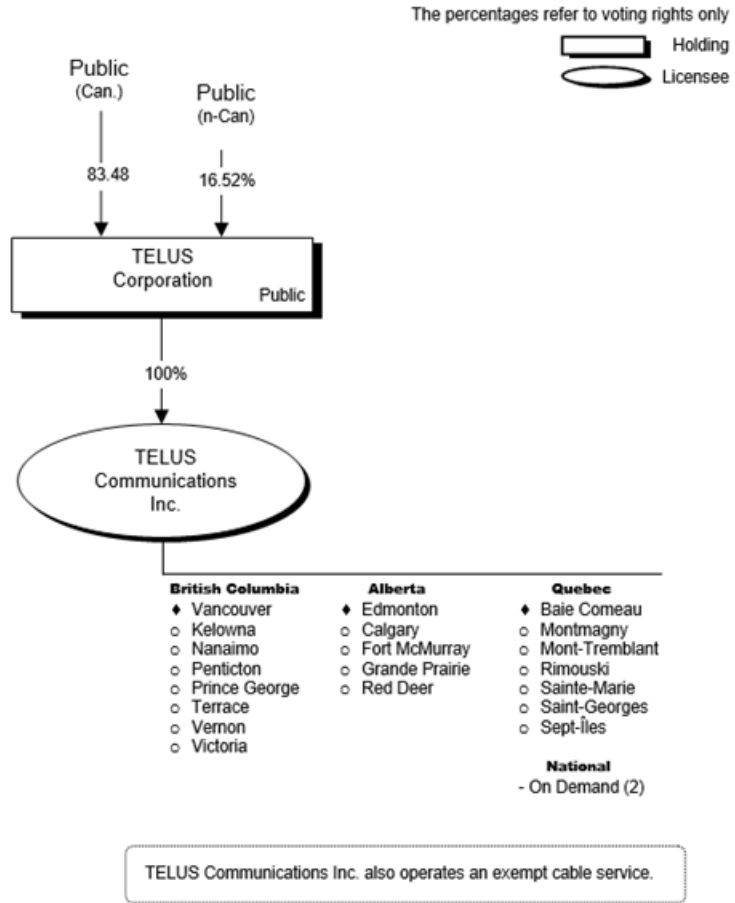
The percentages refer to voting rights only

Holding

Licensee

Public (Can.)

83.48

Public (n-Can)

16.52%

TELUS Corporation

Public

100%

TELUS Communications Inc.

British Columbia
♦ Vancouver
o Kelowna
o Nanaimo
o Penticton
o Prince George
o Terrace
o Vernon
o Victoria

Alberta
♦ Edmonton
o Calgary
o Fort McMurray
o Grande Prairie
o Red Deer

Quebec
♦ Baie Comeau
o Montmagny
o Mont-Tremblant
o Rimouski
o Sainte-Marie
o Saint-Georges
o Sept-Îles

National
- On Demand (2)

TELUS Communications Inc. also operates an exempt cable service.